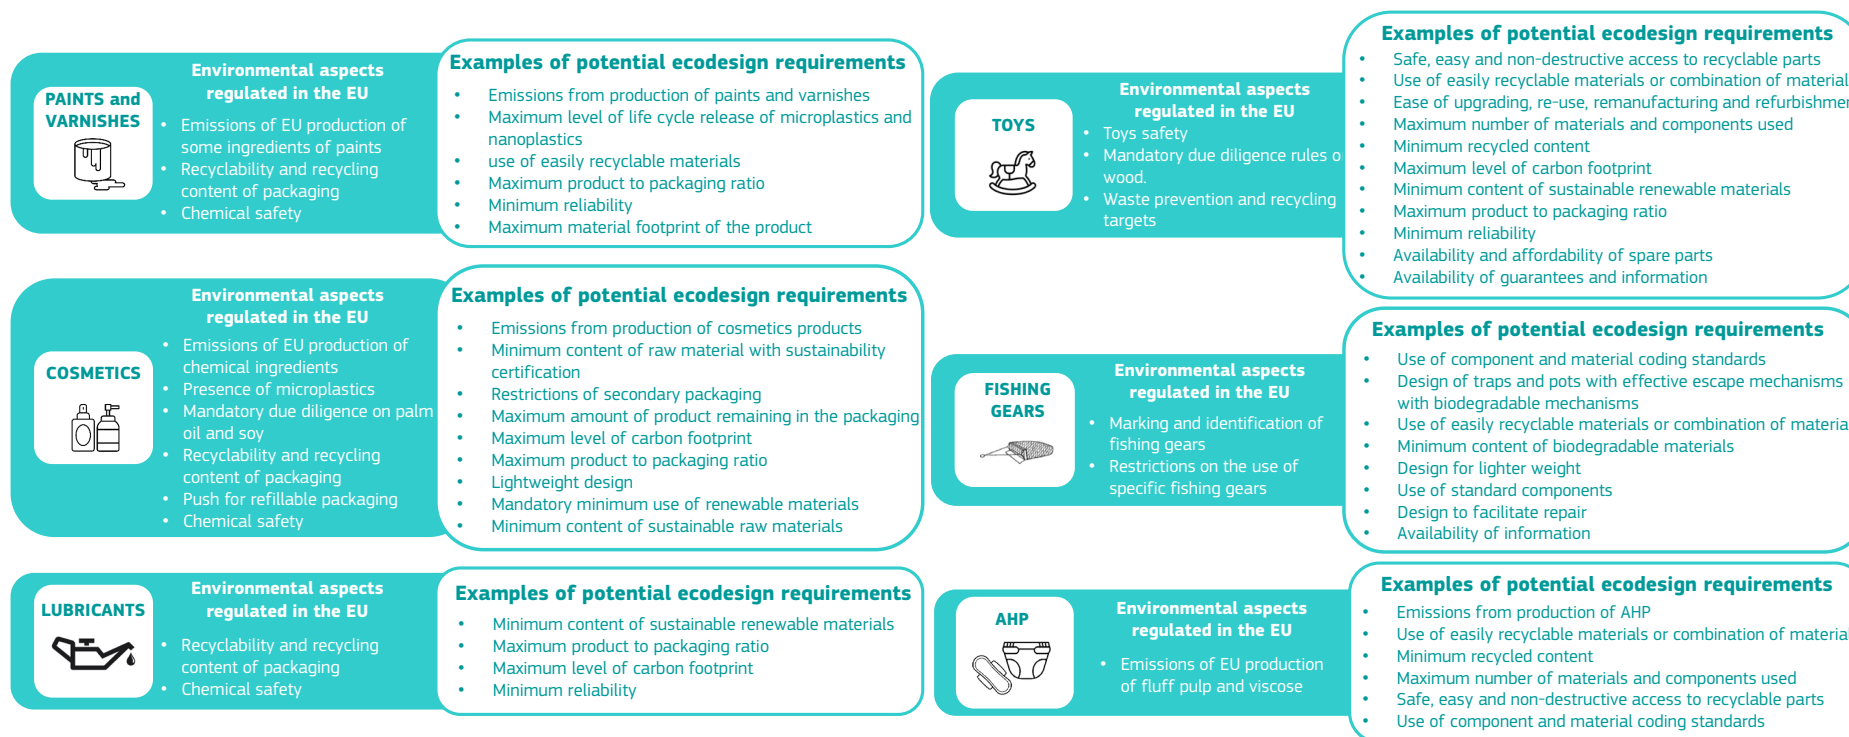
PAINTS and VARNISHES

Environmental aspects regulated in the EU

- Emissions of EU production of some ingredients of paints
- Recyclability and recycling content of packaging
- Chemical safety

Examples of potential ecodesign requirements

- Emissions from production of paints and varnishes
- Maximum level of life cycle release of microplastics and nanoplastics
- use of easily recyclable materials
- Maximum product to packaging ratio
- Minimum reliability
- Maximum material footprint of the product

COSMETICS

Environmental aspects regulated in the EU

- Emissions of EU production of chemical ingredients
- Presence of microplastics
- Mandatory due diligence on palm oil and soy
- Recyclability and recycling content of packaging
- Push for refillable packaging
- Chemical safety

Examples of potential ecodesign requirements

- Emissions from production of cosmetics products
- Minimum content of raw material with sustainability certification
- Restrictions of secondary packaging
- Maximum amount of product remaining in the packaging
- Maximum level of carbon footprint
- Maximum product to packaging ratio
- Lightweight design
- Mandatory minimum use of renewable materials
- Minimum content of sustainable raw materials

LUBRICANTS

Environmental aspects regulated in the EU

- Recyclability and recycling content of packaging
- Chemical safety

Examples of potential ecodesign requirements

- Minimum content of sustainable renewable materials
- Maximum product to packaging ratio
- Maximum level of carbon footprint
- Minimum reliability

TOYS

Environmental aspects regulated in the EU

- Toys safety
- Mandatory due diligence rules o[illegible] wood.
- Waste prevention and recycling targets

Examples of potential ecodesign requirements

- Safe, easy and non-destructive access to recyclable parts
- Use of easily recyclable materials or combination of material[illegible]
- Ease of upgrading, re-use, remanufacturing and refurbishme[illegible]
- Maximum number of materials and components used
- Minimum recycled content
- Maximum level of carbon footprint
- Minimum content of sustainable renewable materials
- Maximum product to packaging ratio
- Minimum reliability
- Availability and affordability of spare parts
- Availability of guarantees and information

FISHING GEARS

Environmental aspects regulated in the EU

- Marking and identification of fishing gears
- Restrictions on the use of specific fishing gears

Examples of potential ecodesign requirements

- Use of component and material coding standards
- Design of traps and pots with effective escape mechanisms with biodegradable mechanisms
- Use of easily recyclable materials or combination of materia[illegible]
- Minimum content of biodegradable materials
- Design for lighter weight
- Use of standard components
- Design to facilitate repair
- Availability of information

AHP

Environmental aspects regulated in the EU

- Emissions of EU production of fluff pulp and viscose

Examples of potential ecodesign requirements

- Emissions from production of AHP
- Use of easily recyclable materials or combination of materia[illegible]
- Minimum recycled content
- Maximum number of materials and components used
- Safe, easy and non-destructive access to recyclable parts
- Use of component and material coding standards